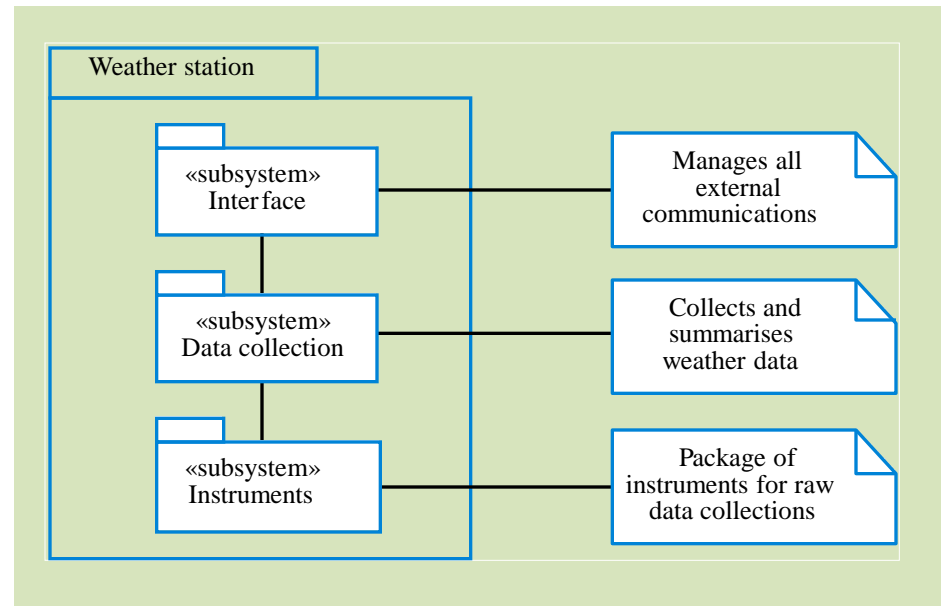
Weather station

«subsystem»
Interface

«subsystem»
Data collection

«subsystem»
Instruments

Manages all external communications

Collects and summarises weather data

Package of instruments for raw data collections